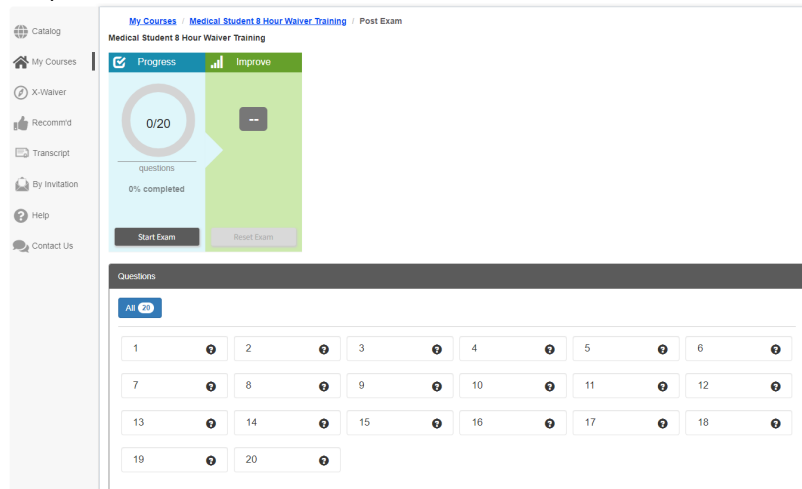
Catalog
My Courses
X-Waiver
Recomm'd
Transcript
By Invitation
Help
Contact Us

My Courses / Medical Student 8 Hour Waiver Training / Post Exam

Medical Student 8 Hour Waiver Training

Progress
0/20
questions
0% completed
Start Exam

Improve
--
Reset Exam

Questions

All 20

1 ?
2 ?
3 ?
4 ?
5 ?
6 ?
7 ?
8 ?
9 ?
10 ?
11 ?
12 ?
13 ?
14 ?
15 ?
16 ?
17 ?
18 ?
19 ?
20 ?